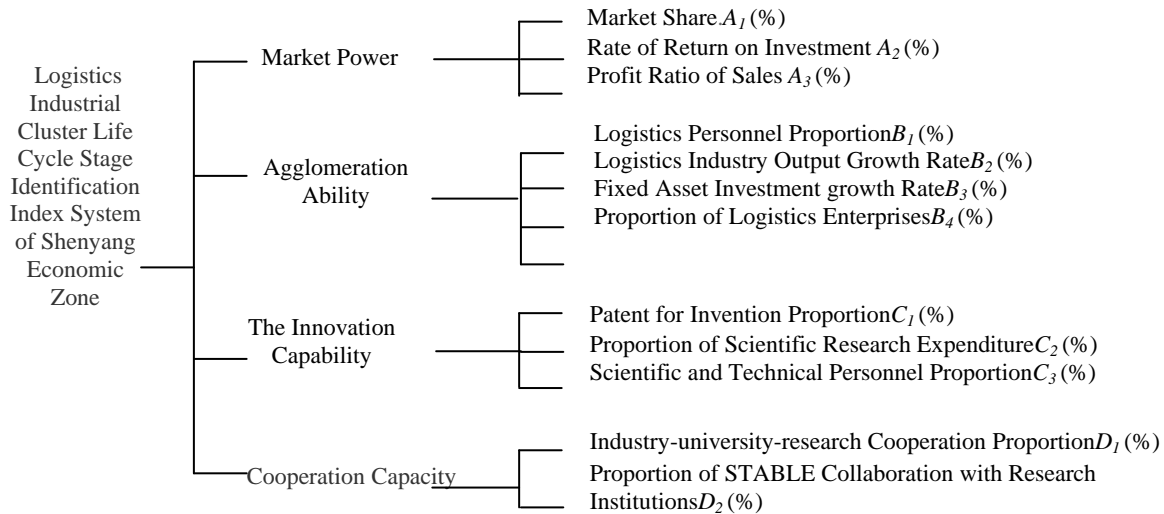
Logistics Industrial Cluster Life Cycle Stage Identification Index System of Shenyang Economic Zone

Market Power

Market Share $A_1$ (%)
Rate of Return on Investment $A_2$ (%)
Profit Ratio of Sales $A_3$ (%)

Agglomeration Ability

Logistics Personnel Proportion$B_1$ (%)
Logistics Industry Output Growth Rate$B_2$ (%)
Fixed Asset Investment growth Rate$B_3$ (%)
Proportion of Logistics Enterprises$B_4$ (%)

The Innovation Capability

Patent for Invention Proportion$C_1$ (%)
Proportion of Scientific Research Expenditure$C_2$ (%)
Scientific and Technical Personnel Proportion$C_3$ (%)

Cooperation Capacity

Industry-university-research Cooperation Proportion$D_1$ (%)
Proportion of STABLE Collaboration with Research Institutions$D_2$ (%)